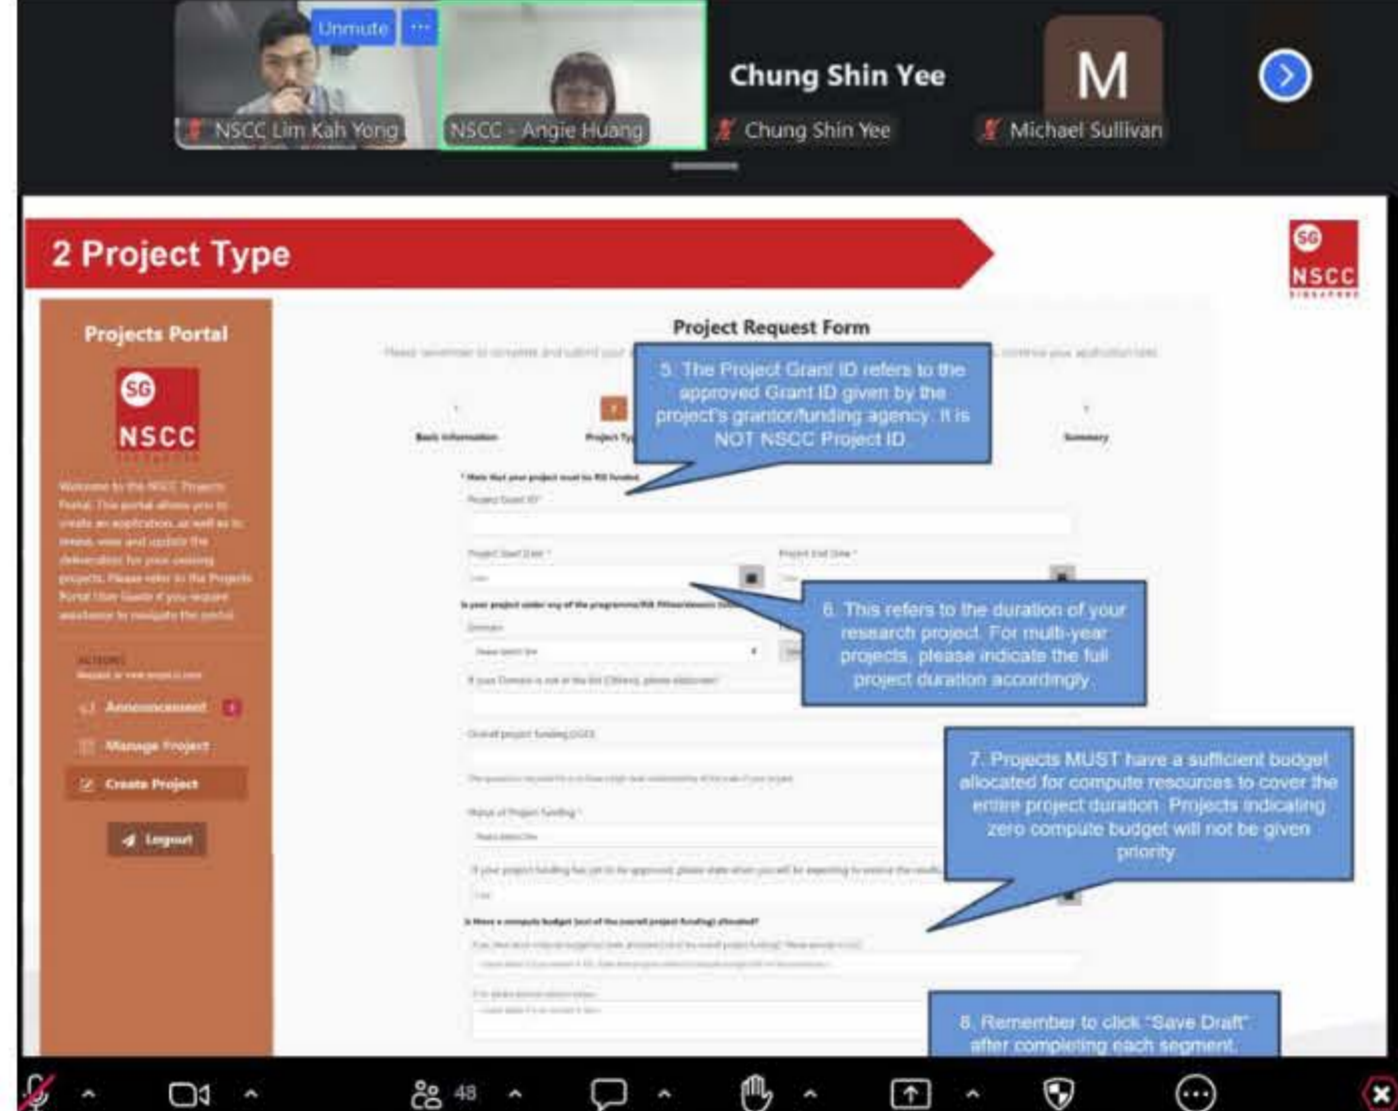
Unmute ···

NSCC Lim Kah Yong

NSCC - Angie Huang

Chung Shin Yee

Chung Shin Yee

M

Michael Sullivan

2 Project Type

SG NSCC

Projects Portal

SG NSCC

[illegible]

Announcement

Manage Project

Create Project

Logout

Project Request Form

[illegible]

Basic Information

Project Ty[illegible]

Summary

5. The Project Grant ID refers to the approved Grant ID given by the project's grantor/funding agency. It is NOT NSCC Project ID.

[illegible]

6. This refers to the duration of your research project. For multi-year projects, please indicate the full project duration accordingly.

7. Projects MUST have a sufficient budget allocated for compute resources to cover the entire project duration. Projects indicating zero compute budget will not be given priority.

8. Remember to click "Save Draft" after completing each segment.

48

···